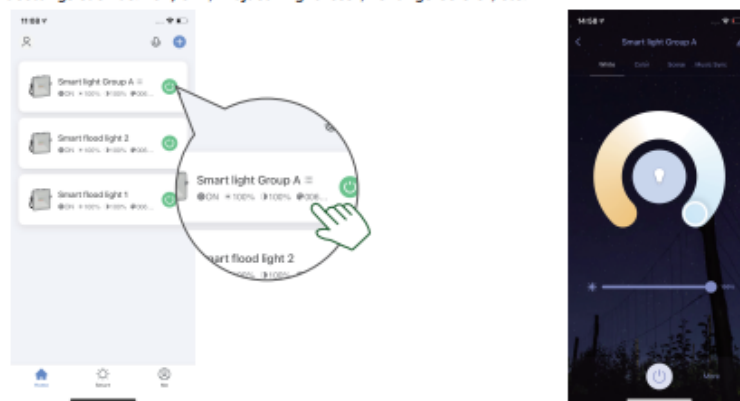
11:58
Smart light Group A
ON 100% 100% 000
Smart flood light 2
ON 100% 100% 000
Smart flood light 1
ON 100% 100% 000
Smart light Group A
ON 100% 100% 000
Smart flood light 2
100%
Home
Smart
Me

14:58
Smart light Group A
White
Color
Scene
Music Sync
100%
More